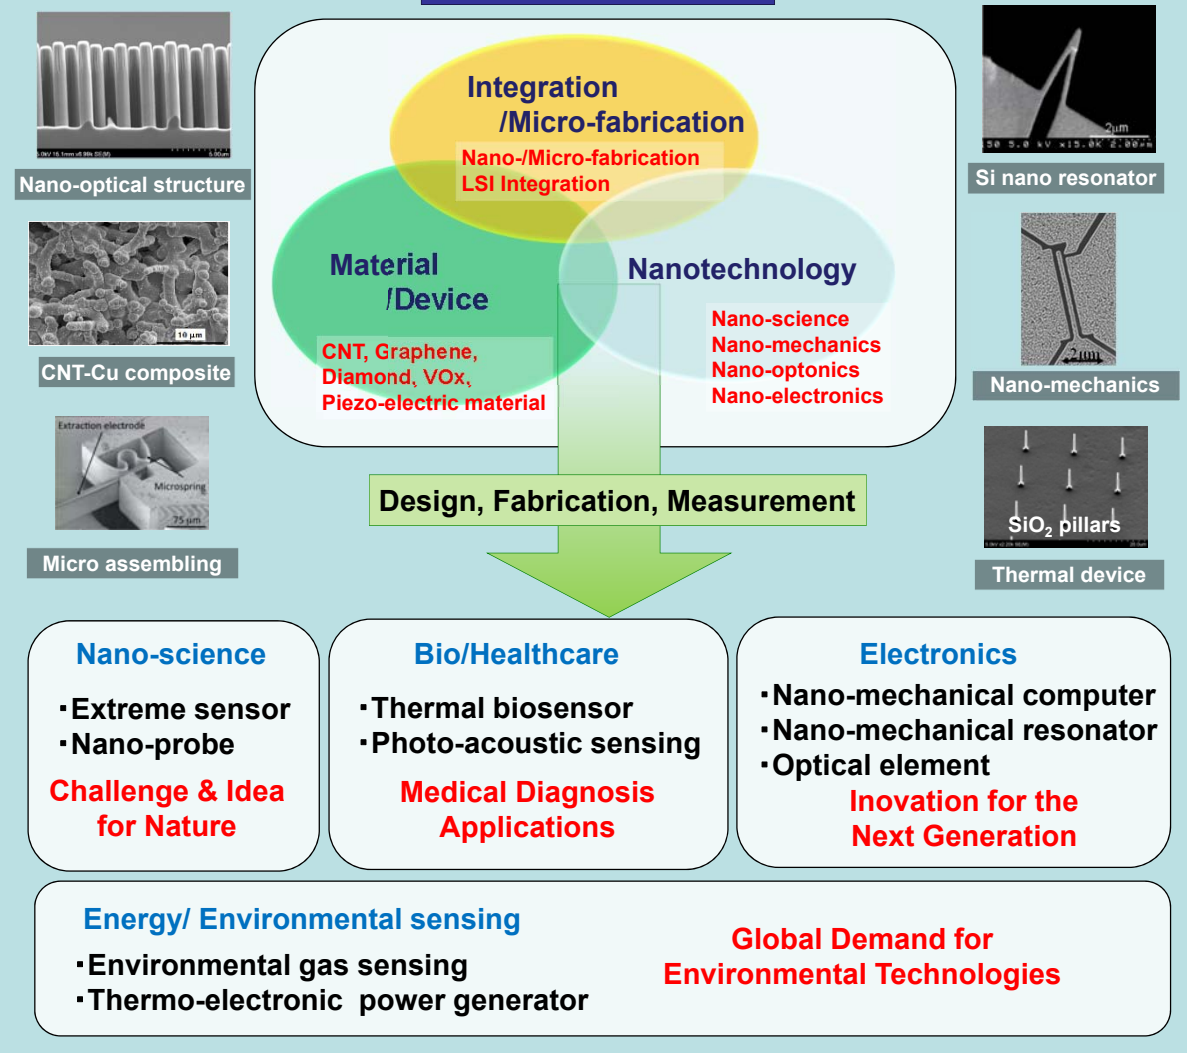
Nano-optical structure

CNT-Cu composite

Extraction electrode
Microspring
75 μm
Micro assembling

Integration
/Micro-fabrication
Nano-/Micro-fabrication
LSI Integration

Material
/Device
CNT, Graphene,
Diamond, VOx,
Piezo-electric material

Nanotechnology
Nano-science
Nano-mechanics
Nano-optonics
Nano-electronics

2μm
Si nano resonator

2μm
Nano-mechanics

$SiO_2$ pillars
Thermal device

Design, Fabrication, Measurement

Nano-science
・Extreme sensor
・Nano-probe
Challenge & Idea for Nature

Bio/Healthcare
・Thermal biosensor
・Photo-acoustic sensing
Medical Diagnosis Applications

Electronics
・Nano-mechanical computer
・Nano-mechanical resonator
・Optical element
Inovation for the Next Generation

Energy/ Environmental sensing
・Environmental gas sensing
・Thermo-electronic power generator

Global Demand for Environmental Technologies